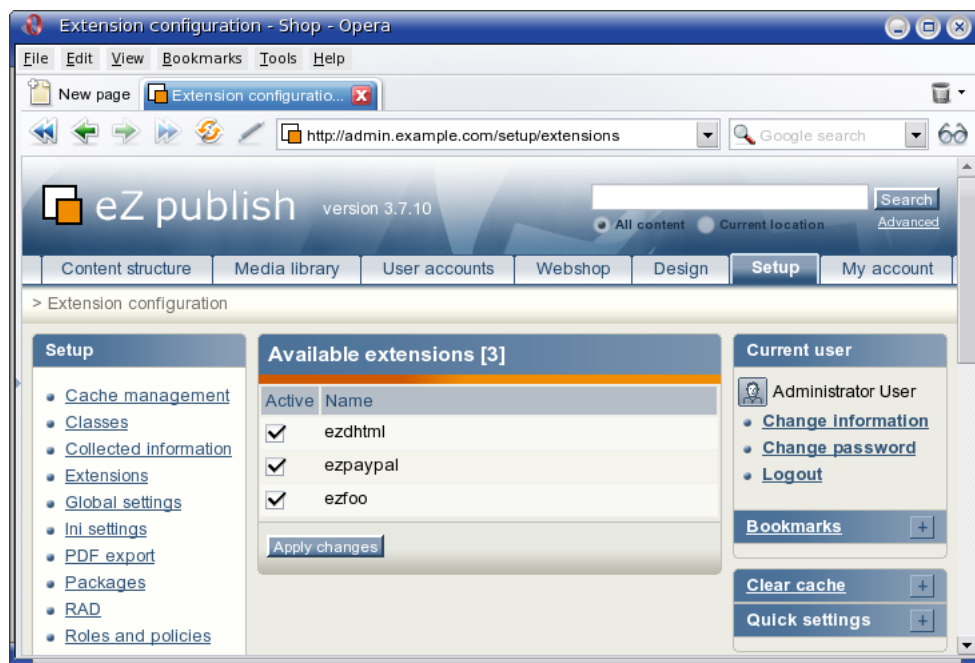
Extension configuration - Shop - Opera

File Edit View Bookmarks Tools Help

New page Extension configuratio...

http://admin.example.com/setup/extensions

Google search

eZ publish version 3.7.10

Search

All content Current location

Advanced

Content structure | Media library | User accounts | Webshop | Design | Setup | My account

> Extension configuration

Setup

- Cache management
- Classes
- Collected information
- Extensions
- Global settings
- Ini settings
- PDF export
- Packages
- RAD
- Roles and policies

Available extensions [3]

| Active | Name |
|---|---|
| ✔ | ezdhtml |
| ✔ | ezpaypal |
| ✔ | ezfoo |

Apply changes

Current user

Administrator User

- Change information
- Change password
- Logout

Bookmarks +

Clear cache +

Quick settings +